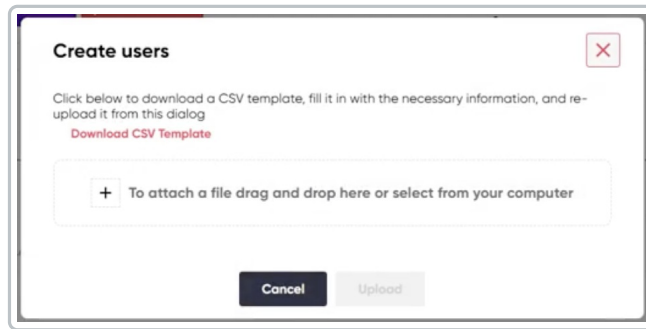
Create users

Click below to download a CSV template, fill it in with the necessary information, and re-upload it from this dialog

Download CSV Template

+ To attach a file drag and drop here or select from your computer

Cancel Upload